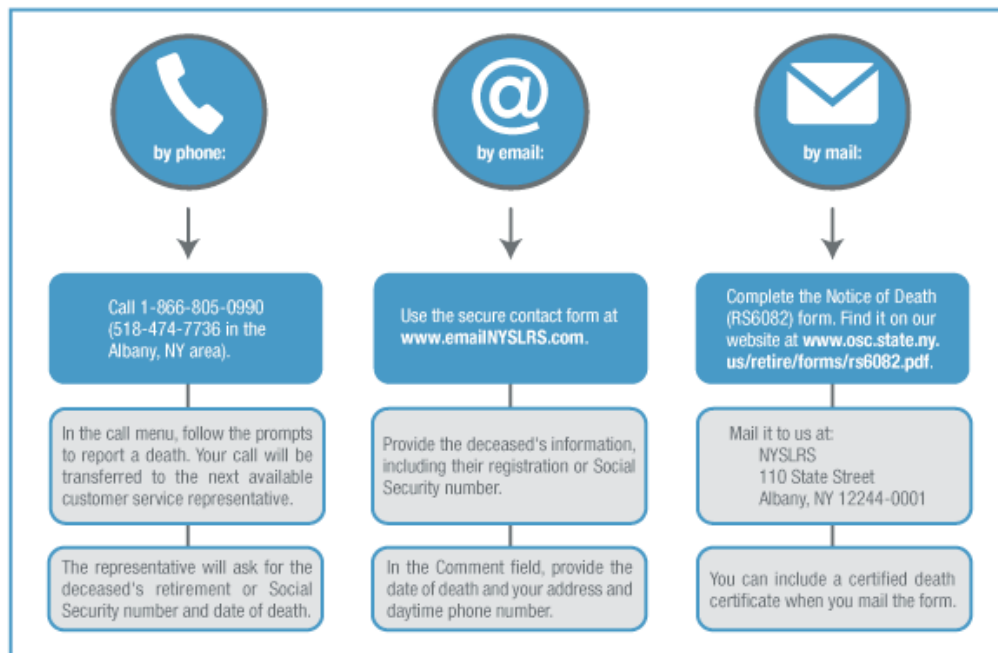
by phone:

Call 1-866-805-0990 (518-474-7736 in the Albany, NY area).

In the call menu, follow the prompts to report a death. Your call will be transferred to the next available customer service representative.

The representative will ask for the deceased's retirement or Social Security number and date of death.

by email:

Use the secure contact form at **www.emailNYSLRS.com**.

Provide the deceased's information, including their registration or Social Security number.

In the Comment field, provide the date of death and your address and daytime phone number.

by mail:

Complete the Notice of Death (RS6082) form. Find it on our website at **www.osc.state.ny.us/retire/forms/rs6082.pdf**.

Mail it to us at:
NYSLRS
110 State Street
Albany, NY 12244-0001

You can include a certified death certificate when you mail the form.